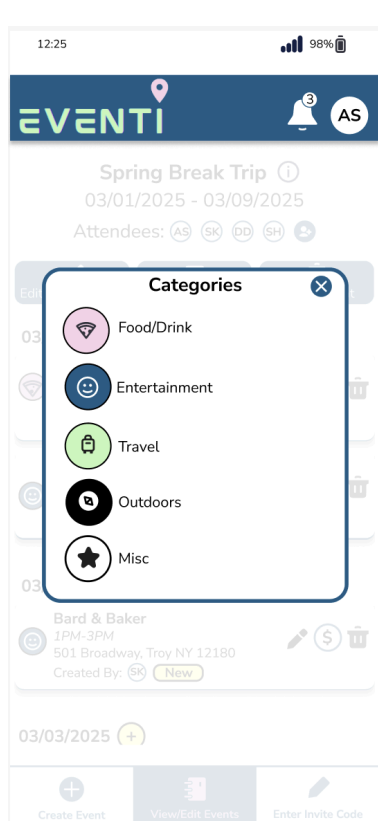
12:25

98%

EVENTI

3

AS

Spring Break Trip

03/01/2025 - 03/09/2025

Attendees: AS SK DD SH

Edi

t

03

Categories

Food/Drink

Entertainment

Travel

Outdoors

Misc

03

Bard & Baker

1PM-3PM

501 Broadway, Troy NY 12180

Created By: SK New

03/03/2025

Create Event

View/Edit Events

Enter Invite Code